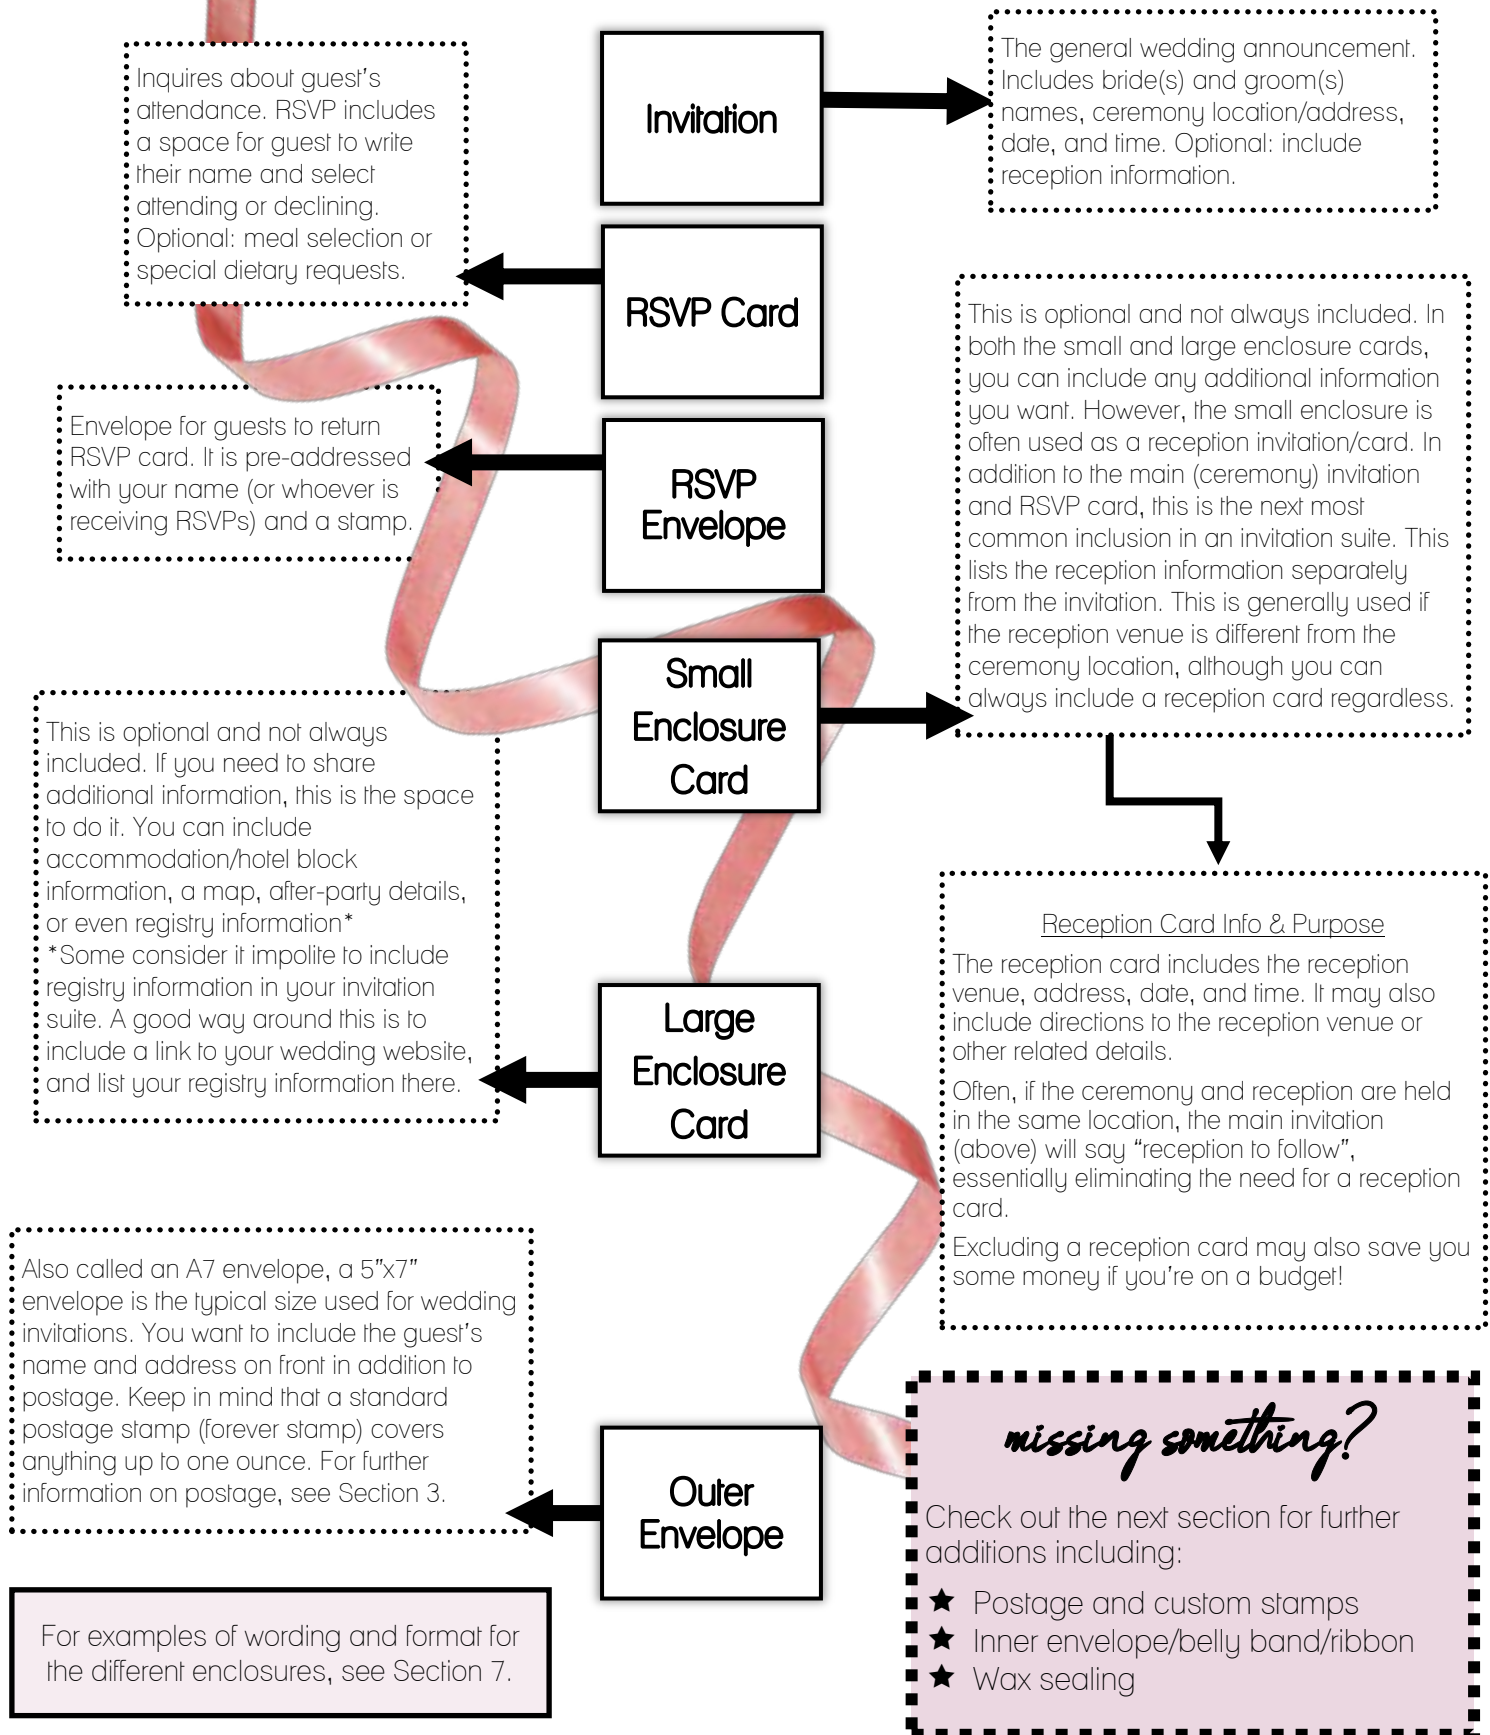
Invitation

The general wedding announcement. Includes bride(s) and groom(s) names, ceremony location/address, date, and time. Optional: include reception information.

Inquires about guest's attendance. RSVP includes a space for guest to write their name and select attending or declining. Optional: meal selection or special dietary requests.

RSVP Card

This is optional and not always included. In both the small and large enclosure cards, you can include any additional information you want. However, the small enclosure is often used as a reception invitation/card. In addition to the main (ceremony) invitation and RSVP card, this is the next most common inclusion in an invitation suite. This lists the reception information separately from the invitation. This is generally used if the reception venue is different from the ceremony location, although you can always include a reception card regardless.

Envelope for guests to return RSVP card. It is pre-addressed with your name (or whoever is receiving RSVPs) and a stamp.

RSVP Envelope

Small Enclosure Card

This is optional and not always included. If you need to share additional information, this is the space to do it. You can include accommodation/hotel block information, a map, after-party details, or even registry information*
*Some consider it impolite to include registry information in your invitation suite. A good way around this is to include a link to your wedding website, and list your registry information there.

Reception Card Info & Purpose

The reception card includes the reception venue, address, date, and time. It may also include directions to the reception venue or other related details.

Often, if the ceremony and reception are held in the same location, the main invitation (above) will say "reception to follow", essentially eliminating the need for a reception card.

Excluding a reception card may also save you some money if you're on a budget!

Large Enclosure Card

Also called an A7 envelope, a 5"x7" envelope is the typical size used for wedding invitations. You want to include the guest's name and address on front in addition to postage. Keep in mind that a standard postage stamp (forever stamp) covers anything up to one ounce. For further information on postage, see Section 3.

Outer Envelope

missing something?

Check out the next section for further additions including:

★ Postage and custom stamps
★ Inner envelope/belly band/ribbon
★ Wax sealing

For examples of wording and format for the different enclosures, see Section 7.